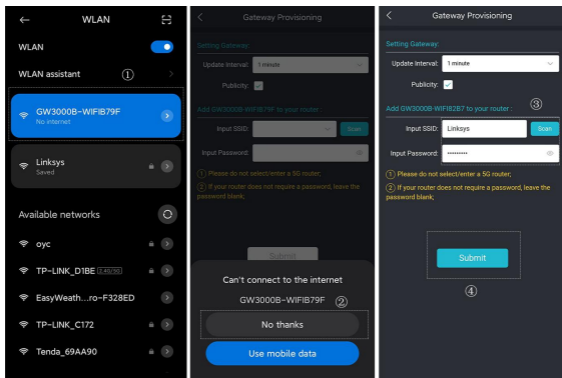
WLAN

WLAN

WLAN assistant ①

GW3000B-WIFIB79F
No internet

Linksys
Saved

Available networks

oyc

TP-LINK_D1BE 2.4G/5G

EasyWeath...ro-F328ED

TP-LINK_C172

Tenda_69AA90

Gateway Provisioning

Setting Gateway:

Update Interval: 1 minute

Publicity:

Add GW3000B-WIFIB79F to your router :

Input SSID: Scan

Input Password:

① Please do not select/enter a 5G router;

② If your router does not require a password, leave the password blank;

Submit

Can't connect to the internet

GW3000B-WIFIB79F ②

No thanks

Use mobile data

Gateway Provisioning

Setting Gateway:

Update Interval: 1 minute

Publicity:

Add GW3000B-WIFIB2B7 to your router : ③

Input SSID: Linksys Scan

Input Password: ••••••••••

① Please do not select/enter a 5G router;

② If your router does not require a password, leave the password blank;

Submit

④